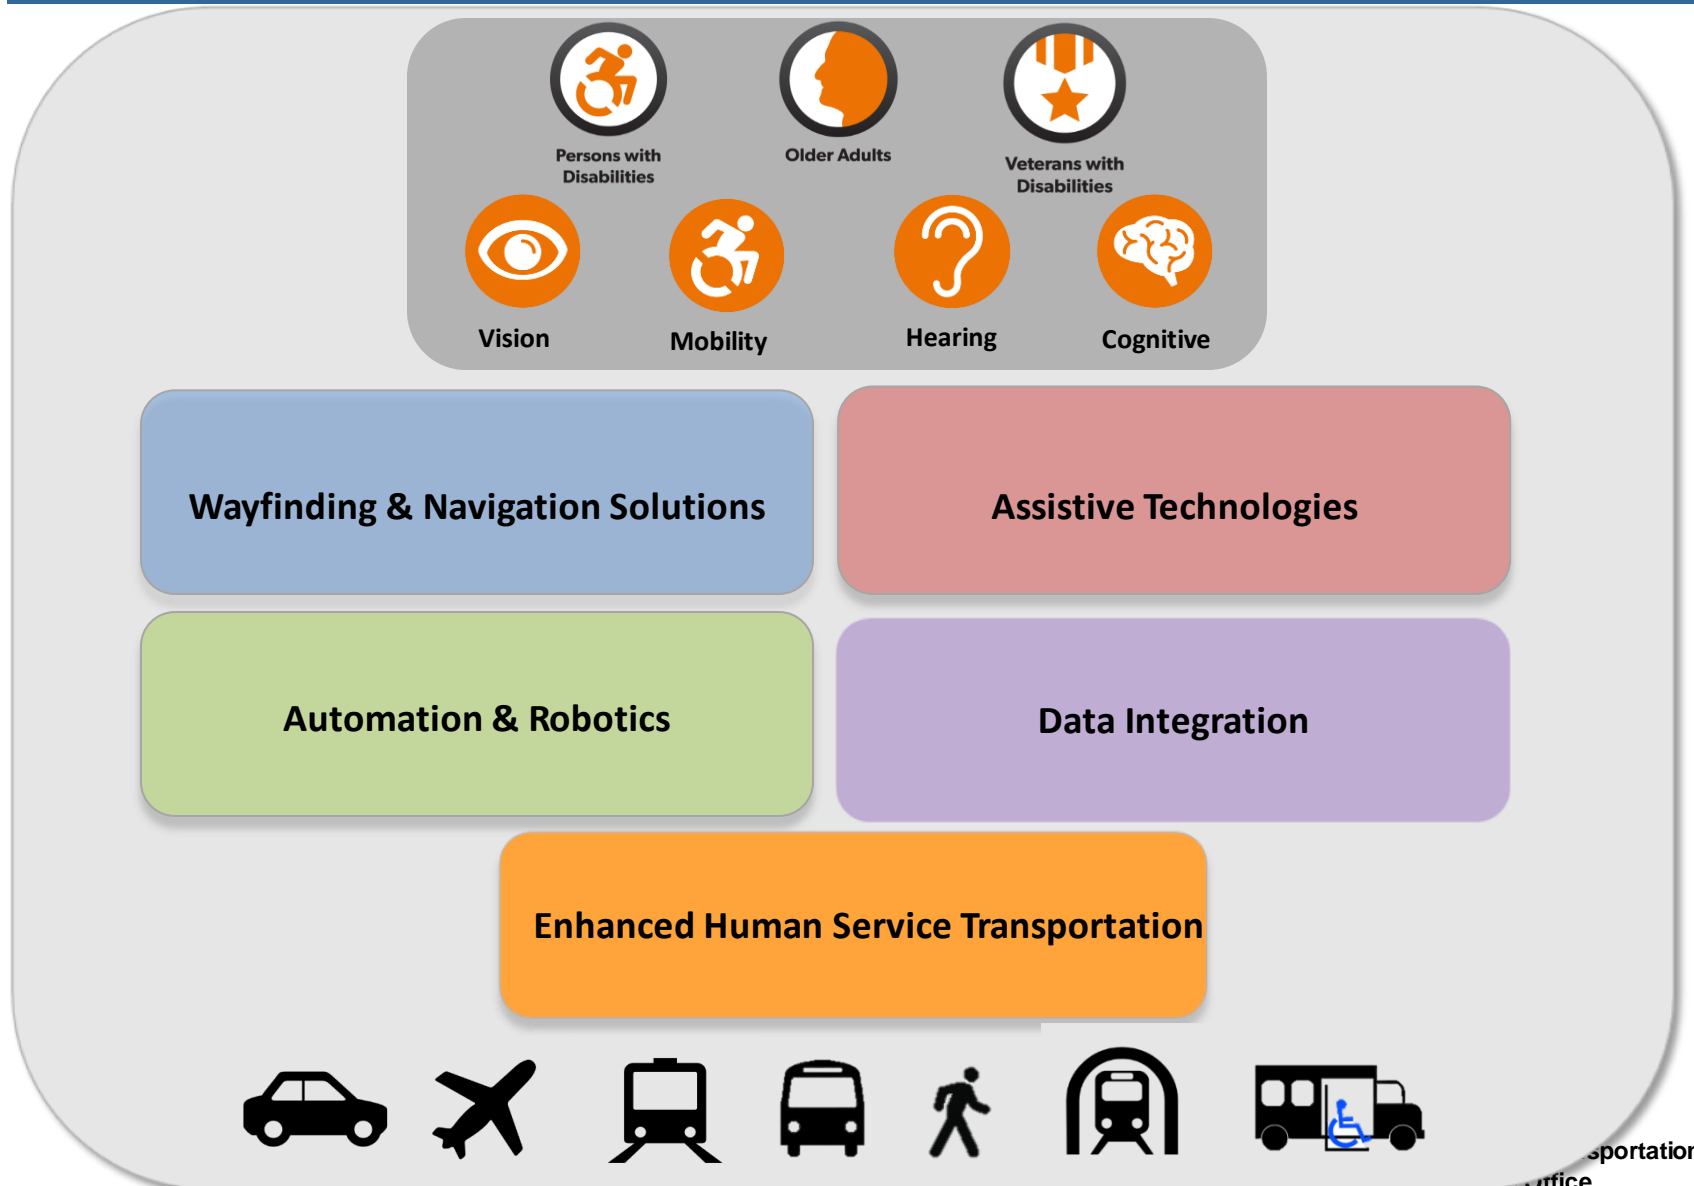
Persons with Disabilities

Older Adults

Veterans with Disabilities

Vision

Mobility

Hearing

Cognitive

Wayfinding & Navigation Solutions

Assistive Technologies

Automation & Robotics

Data Integration

Enhanced Human Service Transportation

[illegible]sportation
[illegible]ffice